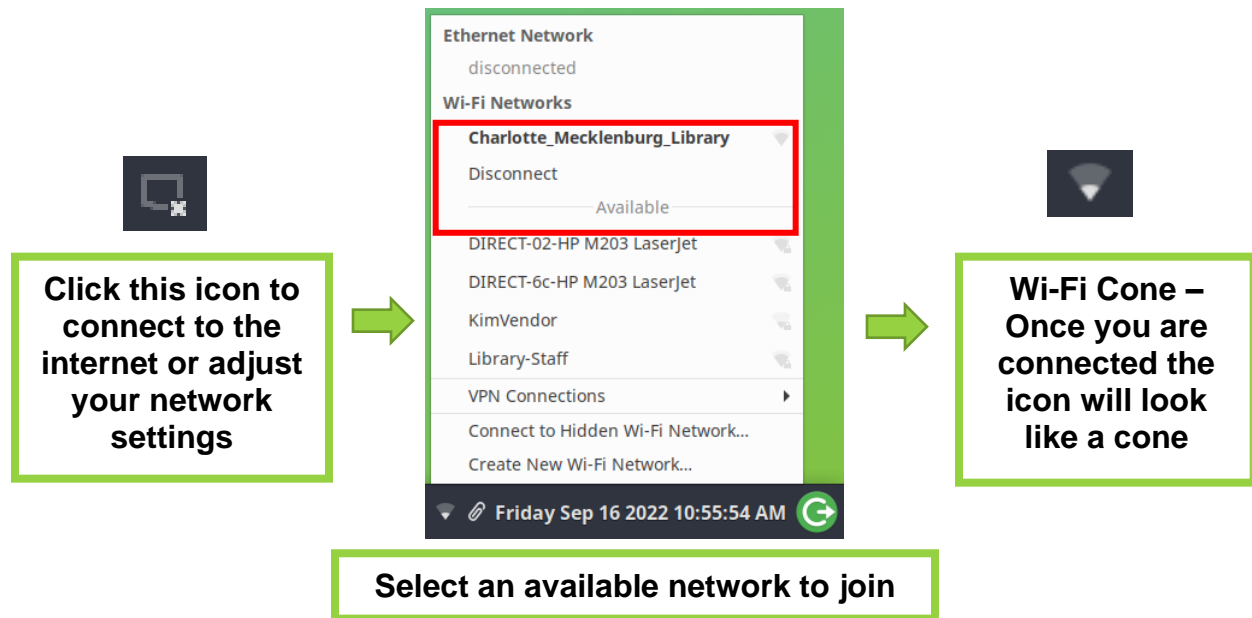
Click this icon to connect to the internet or adjust your network settings

Ethernet Network
disconnected
Wi-Fi Networks
Charlotte_Mecklenburg_Library
Disconnect
Available
DIRECT-02-HP M203 LaserJet
DIRECT-6c-HP M203 LaserJet
KimVendor
Library-Staff
VPN Connections
Connect to Hidden Wi-Fi Network...
Create New Wi-Fi Network...
Friday Sep 16 2022 10:55:54 AM

Select an available network to join

Wi-Fi Cone – Once you are connected the icon will look like a cone